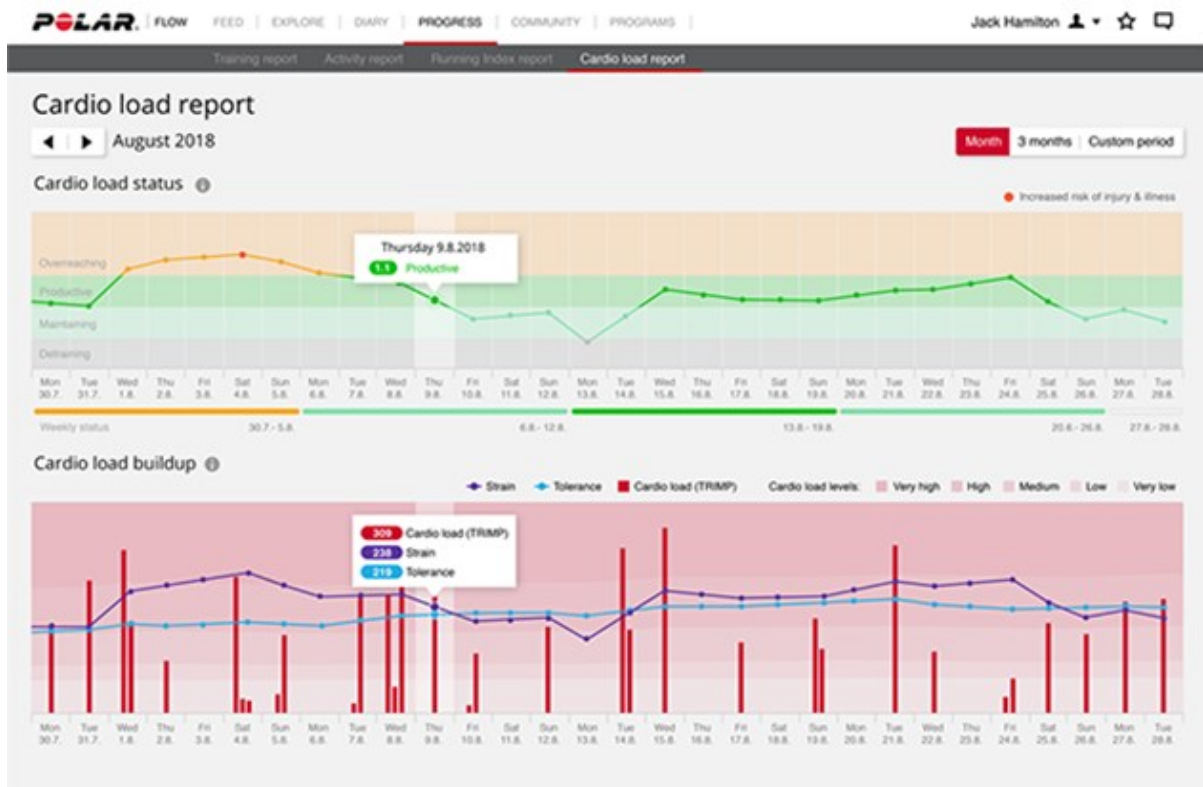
POLAR. FLOW FEED EXPLORE DIARY PROGRESS COMMUNITY PROGRAMS

Jack Hamilton

Training report Activity report Running Index report Cardio load report

Cardio load report

August 2018

Month 3 months Custom period

Cardio load status

Increased risk of injury & illness

Overreaching
Productive
Maintaining
Detraining

Thursday 9.8.2018
1.1 Productive

Mon 30.7. Tue 31.7. Wed 1.8. Thu 2.8. Fri 3.8. Sat 4.8. Sun 5.8. Mon 6.8. Tue 7.8. Wed 8.8. Thu 9.8. Fri 10.8. Sat 11.8. Sun 12.8. Mon 13.8. Tue 14.8. Wed 15.8. Thu 16.8. Fri 17.8. Sat 18.8. Sun 19.8. Mon 20.8. Tue 21.8. Wed 22.8. Thu 23.8. Fri 24.8. Sat 25.8. Sun 26.8. Mon 27.8. Tue 28.8.

Weekly status 30.7.- 5.8. 6.8.- 12.8. 13.8.- 19.8. 20.8.- 26.8. 27.8.- 28.8.

Cardio load buildup

Strain Tolerance Cardio load (TRIMP) Cardio load levels: Very high High Medium Low Very low

309 Cardio load (TRIMP)
238 Strain
219 Tolerance

Mon 30.7. Tue 31.7. Wed 1.8. Thu 2.8. Fri 3.8. Sat 4.8. Sun 5.8. Mon 6.8. Tue 7.8. Wed 8.8. Thu 9.8. Fri 10.8. Sat 11.8. Sun 12.8. Mon 13.8. Tue 14.8. Wed 15.8. Thu 16.8. Fri 17.8. Sat 18.8. Sun 19.8. Mon 20.8. Tue 21.8. Wed 22.8. Thu 23.8. Fri 24.8. Sat 25.8. Sun 26.8. Mon 27.8. Tue 28.8.